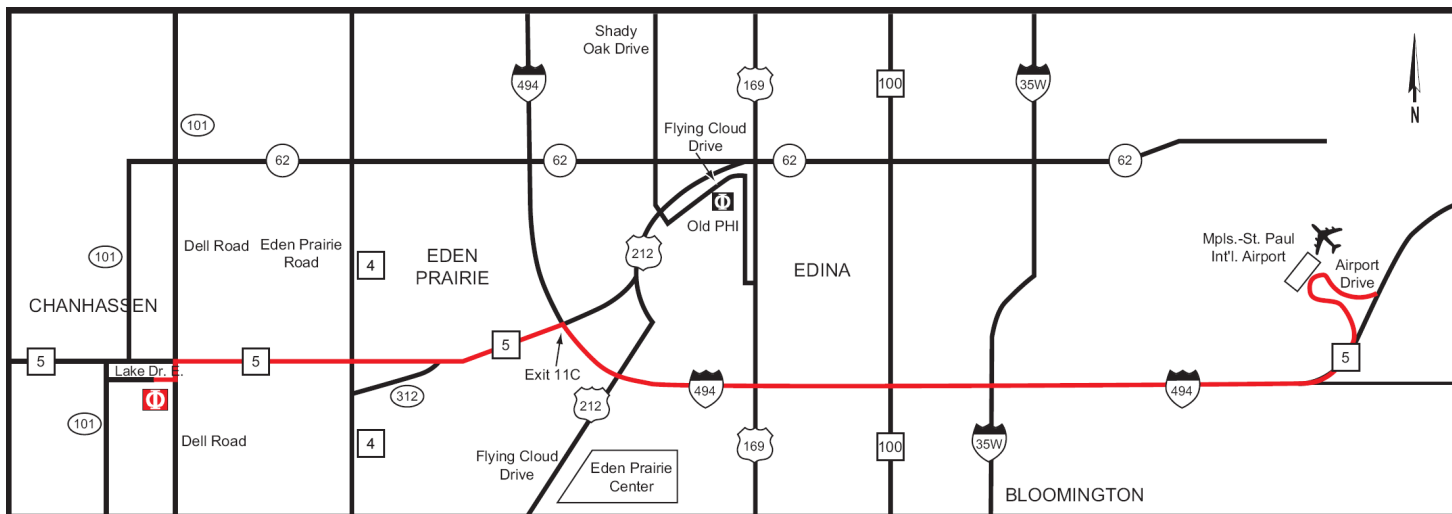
Shady Oak Drive

494

169

100

35W

N

101

Flying Cloud Drive

62

62

62

62

Old PHI

212

Mpls.-St. Paul Int'l. Airport

Airport Drive

101

Dell Road

Eden Prairie Road

4

EDEN PRAIRIE

EDINA

CHANHASSEN

5

5

5

5

Lake Dr. E.

Exit 11C

494

494

312

101

Dell Road

4

212

169

100

35W

Flying Cloud Drive

Eden Prairie Center

BLOOMINGTON